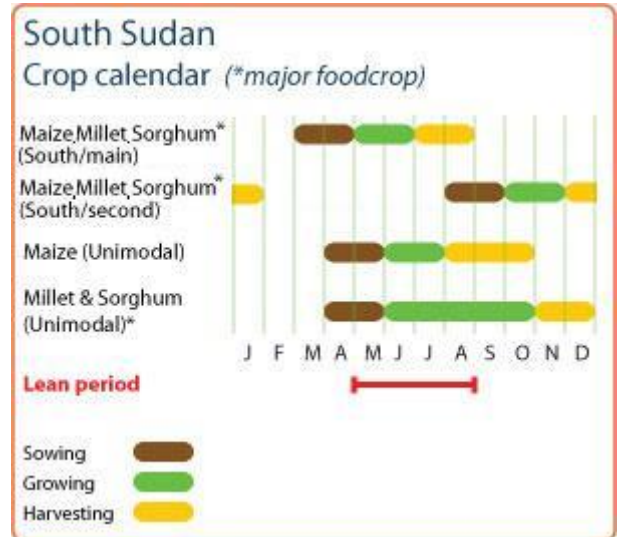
South Sudan
Crop calendar (*major foodcrop)

Maize,Millet,Sorghum* (South/main)
Maize,Millet,Sorghum* (South/second)
Maize (Unimodal)
Millet & Sorghum (Unimodal)*

J F M A M J J A S O N D

Lean period

Sowing
Growing
Harvesting